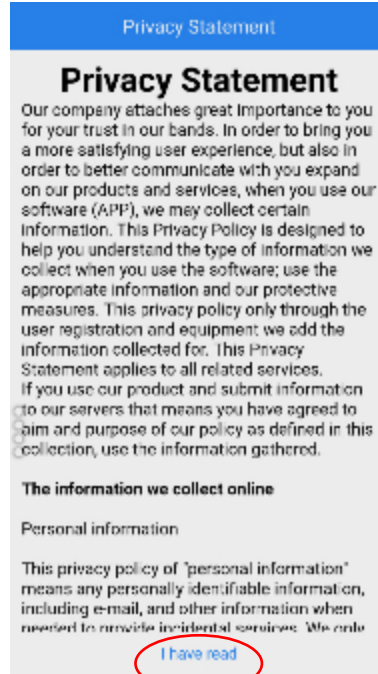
Privacy Statement

Privacy Statement

Our company attaches great importance to you for your trust in our bands. In order to bring you a more satisfying user experience, but also in order to better communicate with you expand on our products and services, when you use our software (APP), we may collect certain information. This Privacy Policy is designed to help you understand the type of information we collect when you use the software; use the appropriate information and our protective measures. This privacy policy only through the user registration and equipment we add the information collected for. This Privacy Statement applies to all related services.
If you use our product and submit information to our servers that means you have agreed to aim and purpose of our policy as defined in this collection, use the information gathered.

The information we collect online

Personal information

This privacy policy of "personal information" means any personally identifiable information, including e-mail, and other information when needed to provide incidental services. We only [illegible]

I have read